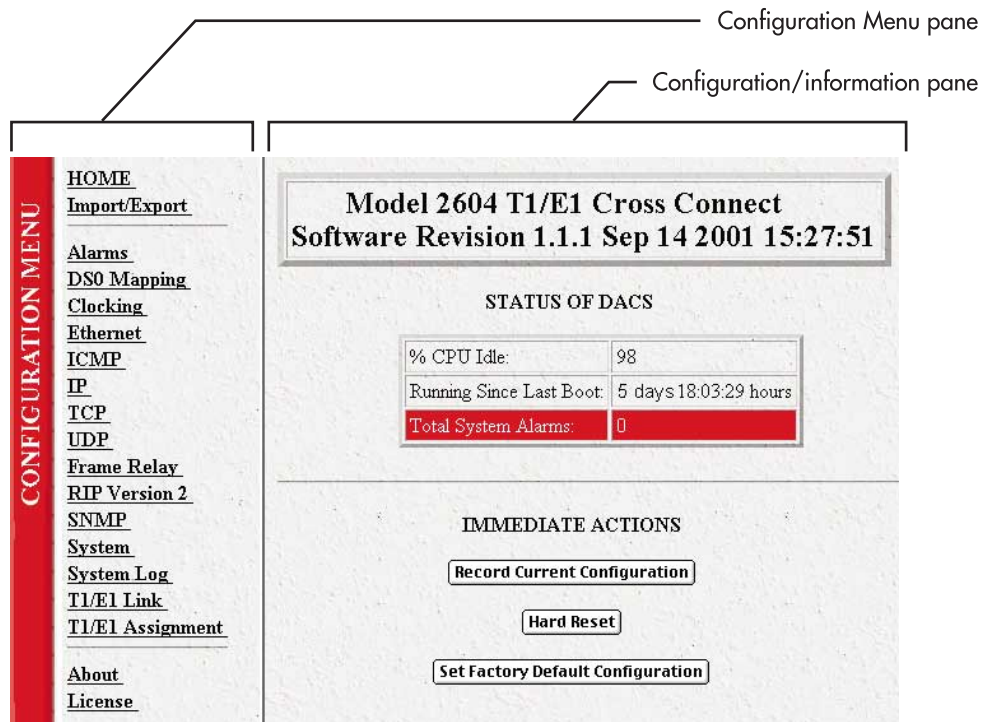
Configuration Menu pane

Configuration/information pane

CONFIGURATION MENU

HOME
Import/Export

Alarms
DS0 Mapping
Clocking
Ethernet
ICMP
IP
TCP
UDP
Frame Relay
RIP Version 2
SNMP
System
System Log
T1/E1 Link
T1/E1 Assignment

About
License

Model 2604 T1/E1 Cross Connect
Software Revision 1.1.1 Sep 14 2001 15:27:51

STATUS OF DACS

| | |
|---|---|
| % CPU Idle: | 98 |
| Running Since Last Boot: | 5 days 18:03:29 hours |
| Total System Alarms: | 0 |

IMMEDIATE ACTIONS

Record Current Configuration

Hard Reset

Set Factory Default Configuration